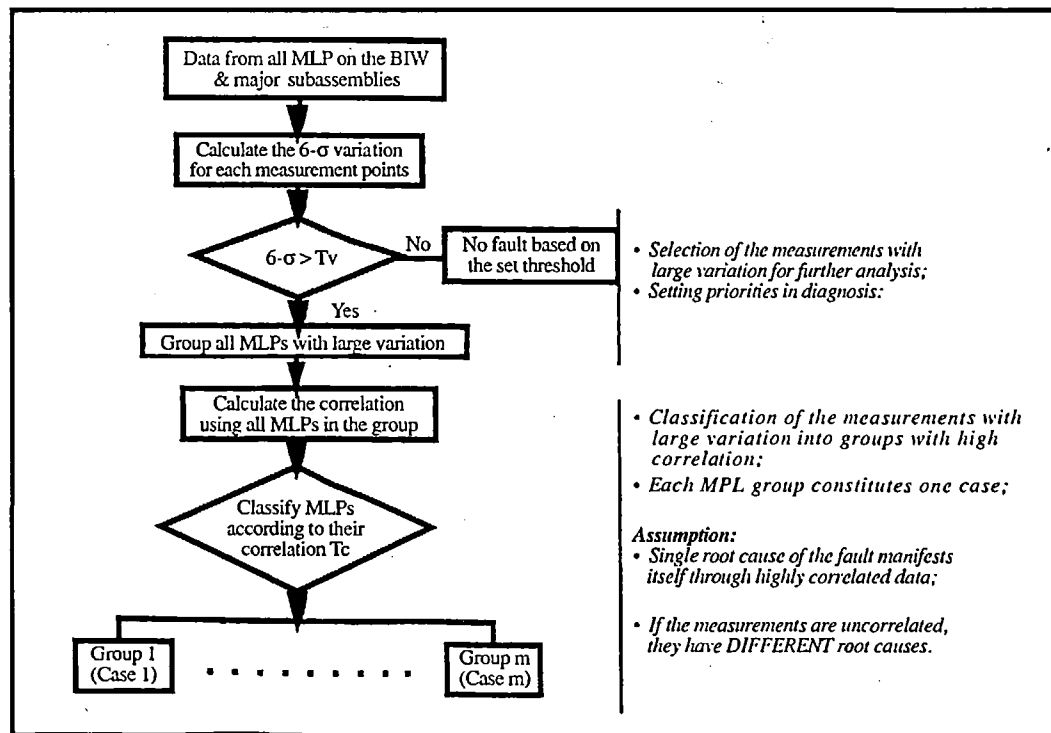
Data from all MLP on the BIW & major subassemblies

Calculate the 6-σ variation for each measurement points

6-σ > Tv

No

No fault based on the set threshold

Yes

Group all MLPs with large variation

Calculate the correlation using all MLPs in the group

Classify MLPs according to their correlation Tc

Group 1 (Case 1)

Group m (Case m)

• Selection of the measurements with large variation for further analysis;
• Setting priorities in diagnosis:

• Classification of the measurements with large variation into groups with high correlation;
• Each MPL group constitutes one case;

Assumption:
• Single root cause of the fault manifests itself through highly correlated data;

• If the measurements are uncorrelated, they have DIFFERENT root causes.